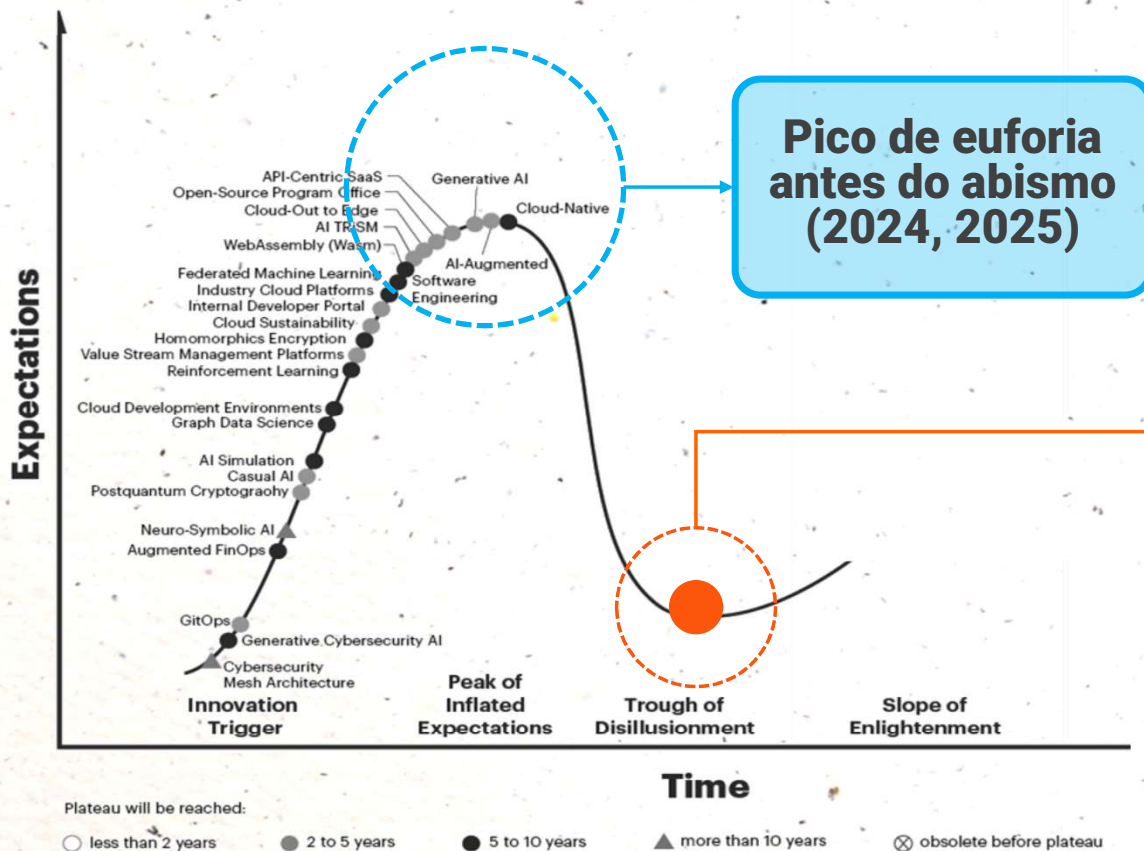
Pico de euforia antes do abismo (2024, 2025)

Expectations

API-Centric SaaS
Open-Source Program Office
Cloud-Out to Edge
AI TRiSM
WebAssembly (Wasm)
Federated Machine Learning
Industry Cloud Platforms
Internal Developer Portal
Cloud Sustainability
Homomorphics Encryption
Value Stream Management Platforms
Reinforcement Learning
Cloud Development Environments
Graph Data Science
AI Simulation
Casual AI
Postquantum Cryptograohy
Neuro-Symbolic AI
Augmented FinOps
GitOps
Generative Cybersecurity AI
Cybersecurity Mesh Architecture

Generative AI
Cloud-Native
AI-Augmented Software Engineering

Innovation Trigger
Peak of Inflated Expectations
Trough of Disillusionment
Slope of Enlightenment

Time

Plateau will be reached:
less than 2 years
2 to 5 years
5 to 10 years
more than 10 years
obsolete before plateau